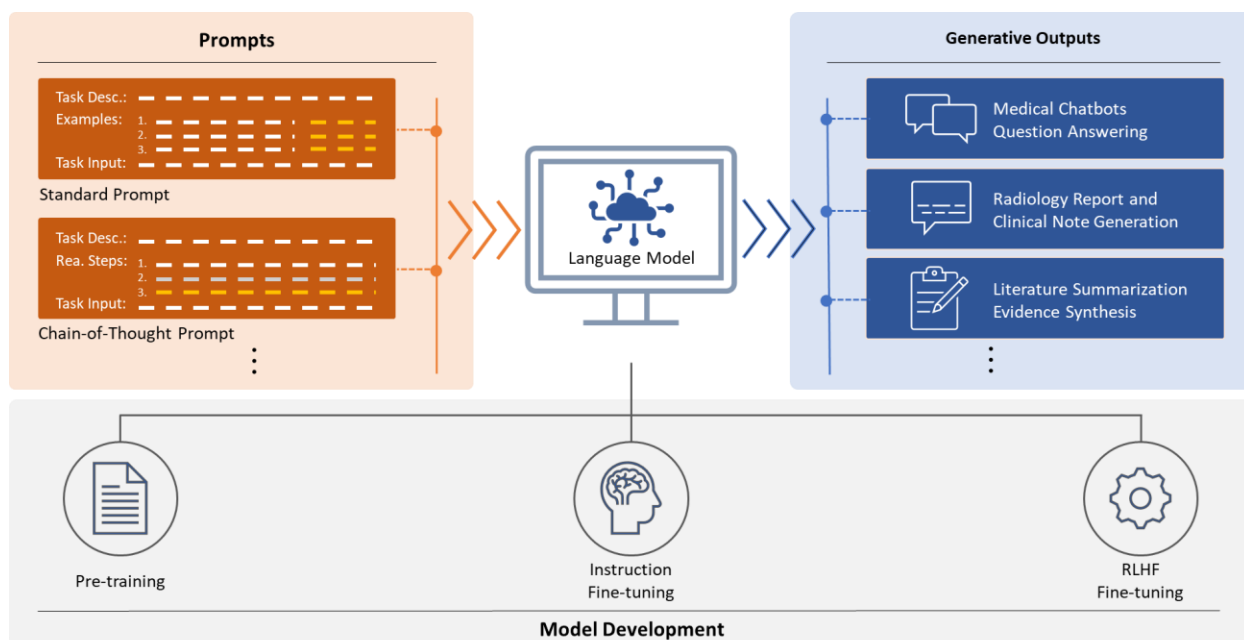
Prompts

Task Desc.:
Examples:
1.
2.
3.
Task Input:
Standard Prompt

Task Desc.:
Rea. Steps:
1.
2.
3.
Task Input:
Chain-of-Thought Prompt

Language Model

Generative Outputs

Medical Chatbots
Question Answering

Radiology Report and
Clinical Note Generation

Literature Summarization
Evidence Synthesis

Pre-training

Instruction
Fine-tuning

RLHF
Fine-tuning

Model Development